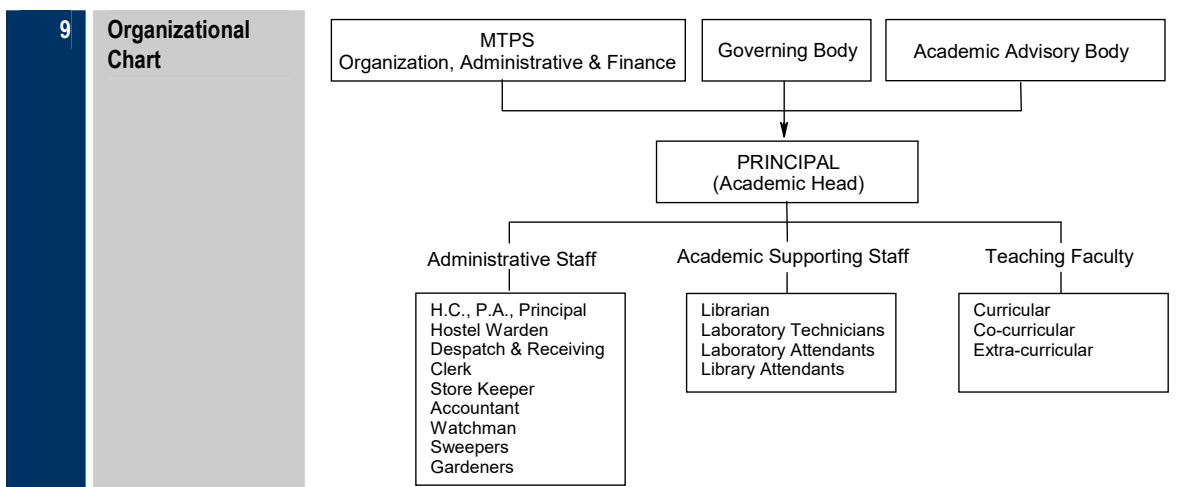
9

Organizational Chart

MTPS
Organization, Administrative & Finance

Governing Body

Academic Advisory Body

PRINCIPAL
(Academic Head)

Administrative Staff

H.C., P.A., Principal
Hostel Warden
Despatch & Receiving Clerk
Store Keeper
Accountant
Watchman
Sweepers
Gardeners

Academic Supporting Staff

Librarian
Laboratory Technicians
Laboratory Attendants
Library Attendants

Teaching Faculty

Curricular
Co-curricular
Extra-curricular